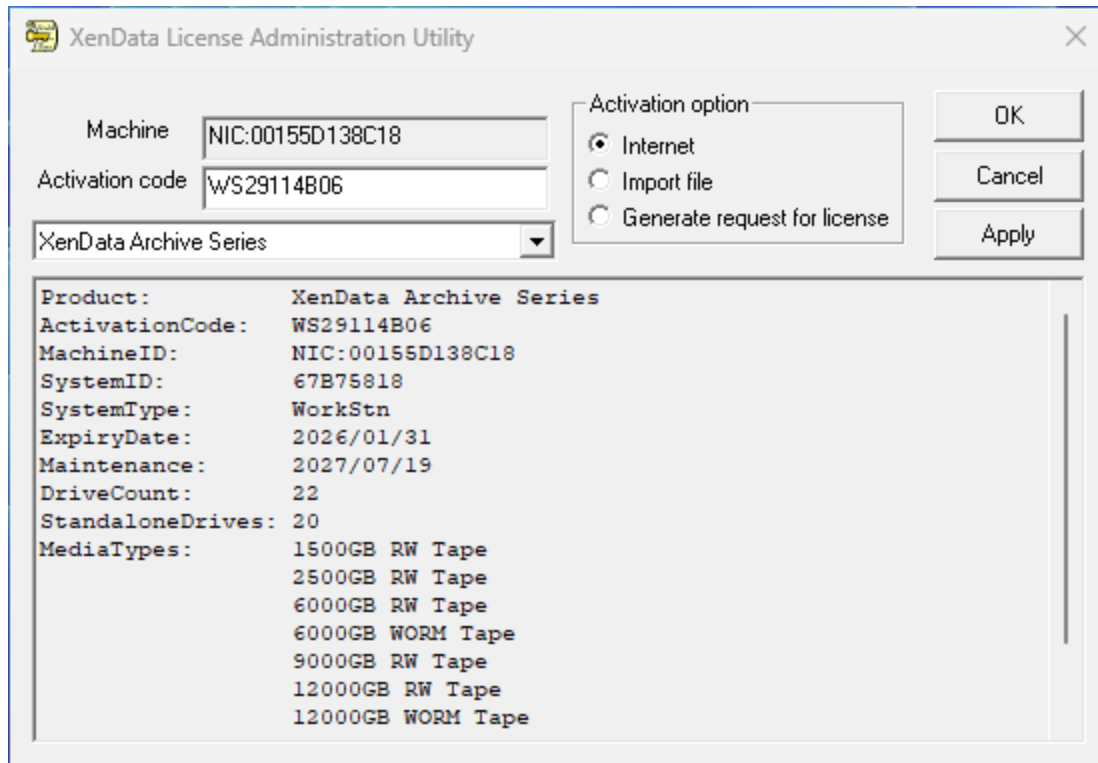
XenData License Administration Utility

Machine NIC:00155D138C18

Activation code WS29114B06

XenData Archive Series

Activation option
Internet
Import file
Generate request for license

OK
Cancel
Apply

| | |
|---|---|
| Product: | XenData Archive Series |
| ActivationCode: | WS29114B06 |
| MachineID: | NIC:00155D138C18 |
| SystemID: | 67B75818 |
| SystemType: | WorkStn |
| ExpiryDate: | 2026/01/31 |
| Maintenance: | 2027/07/19 |
| DriveCount: | 22 |
| StandaloneDrives: | 20 |
| MediaTypes: | 1500GB RW Tape |
| | 2500GB RW Tape |
| | 6000GB RW Tape |
| | 6000GB WORM Tape |
| | 9000GB RW Tape |
| | 12000GB RW Tape |
| | 12000GB WORM Tape |